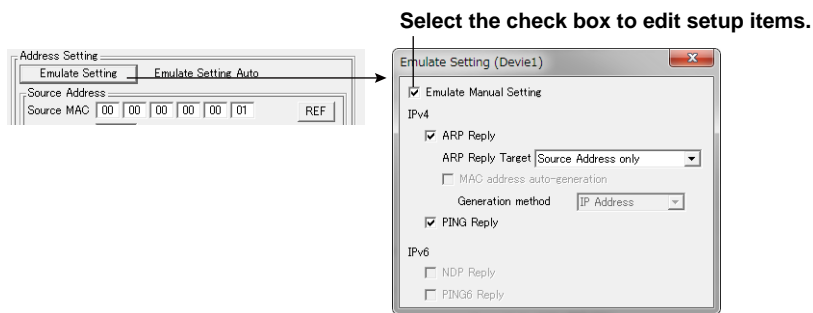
Select the check box to edit setup items.

Address Setting
Emulate Setting
Emulate Setting Auto
Source Address
Source MAC 00 00 00 00 00 01
REF

Emulate Setting (Devie1)
x
Emulate Manual Setting
IPv4
ARP Reply
ARP Reply Target Source Address only
MAC address auto-generation
Generation method IP Address
PING Reply
IPv6
NDP Reply
PING6 Reply